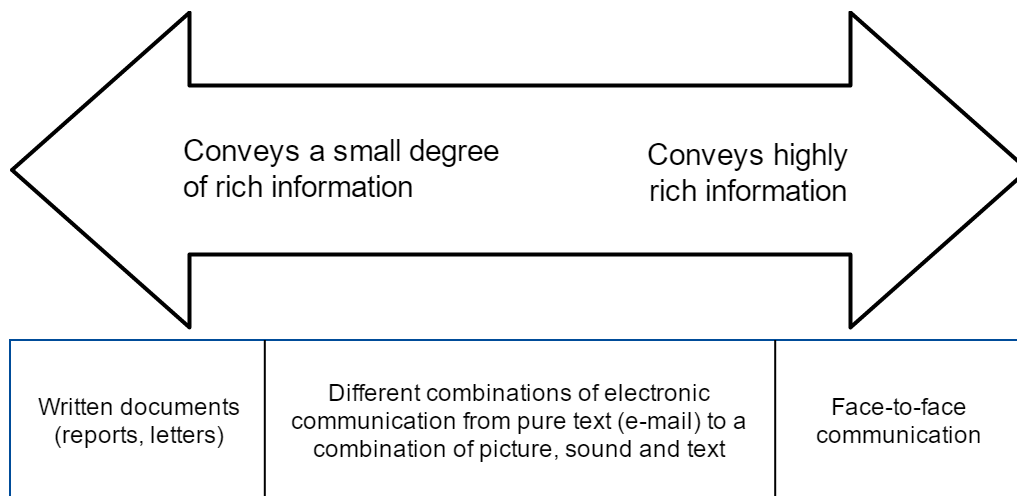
Conveys a small degree of rich information

Conveys highly rich information

| Written documents (reports, letters) | Different combinations of electronic communication from pure text (e-mail) to a combination of picture, sound and text | Face-to-face communication |
|---|---|---|